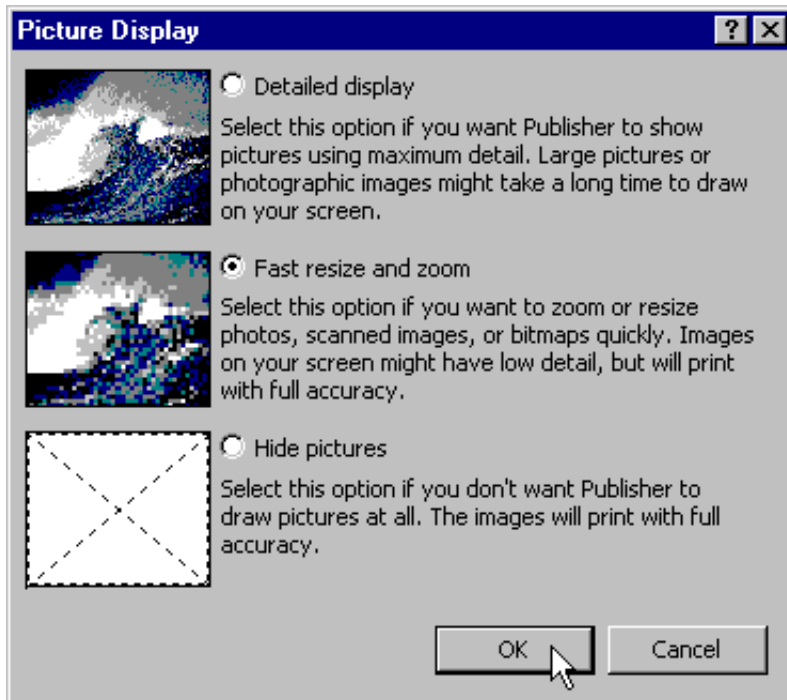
Picture Display

?

Detailed display

Select this option if you want Publisher to show pictures using maximum detail. Large pictures or photographic images might take a long time to draw on your screen.

Fast resize and zoom

Select this option if you want to zoom or resize photos, scanned images, or bitmaps quickly. Images on your screen might have low detail, but will print with full accuracy.

Hide pictures

Select this option if you don't want Publisher to draw pictures at all. The images will print with full accuracy.

OK

Cancel